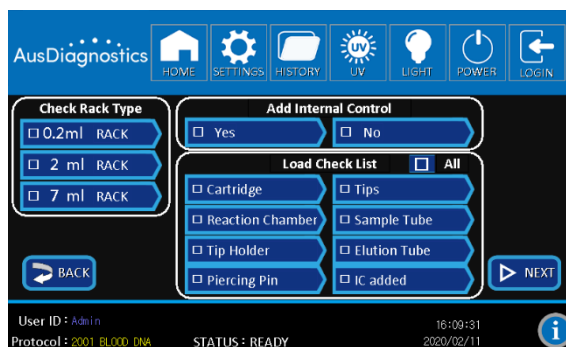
AusDiagnostics

HOME SETTINGS HISTORY UV LIGHT POWER LOGIN

Check Rack Type

☐ 0.2ml RACK

☐ 2 ml RACK

☐ 7 ml RACK

Add Internal Control

☐ Yes

☐ No

Load Check List ☐ All

☐ Cartridge

☐ Tips

☐ Reaction Chamber

☐ Sample Tube

☐ Tip Holder

☐ Elution Tube

☐ Piercing Pin

☐ IC added

BACK

NEXT

User ID : Admin

Protocol : 2001 BLOOD DNA

STATUS : READY

16:09:31

2020/02/11